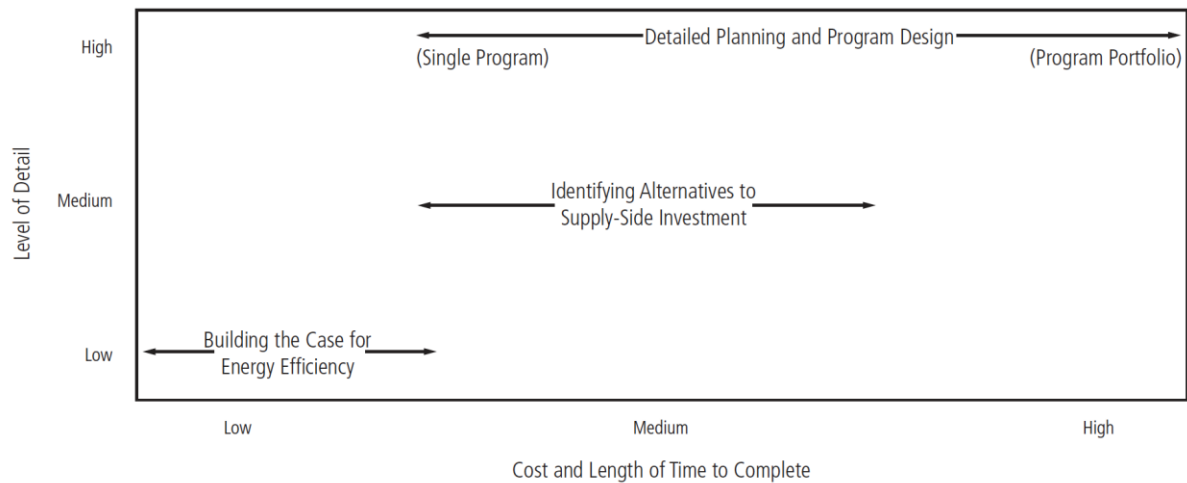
Level of Detail

High

Medium

Low

Detailed Planning and Program Design
(Single Program)
(Program Portfolio)

Identifying Alternatives to Supply-Side Investment

Building the Case for Energy Efficiency

Low

Medium

High

Cost and Length of Time to Complete